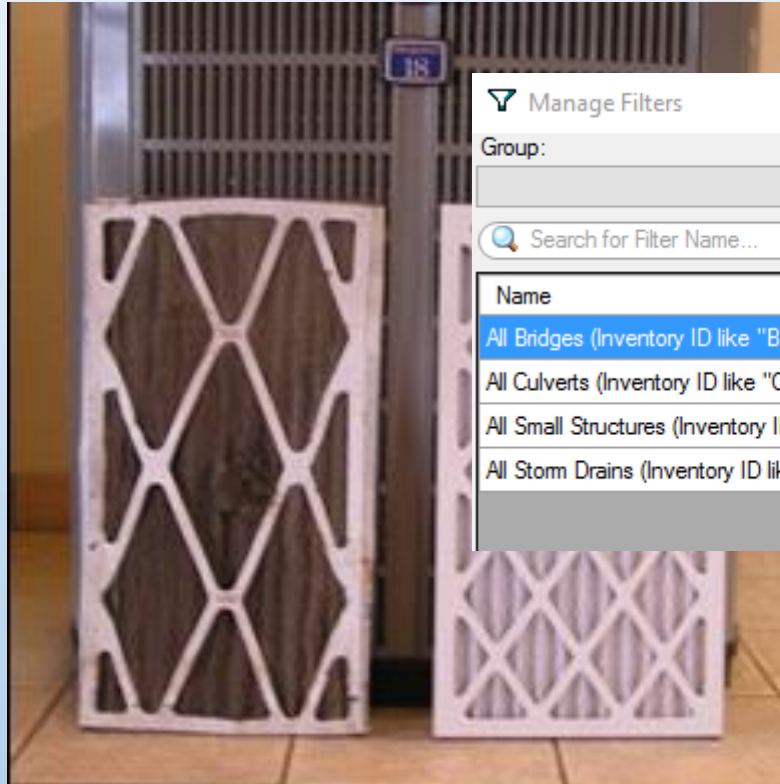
18

Manage Filters

Group:

Search for Filter Name...

| Name |
|---|
| All Bridges (Inventory ID like "B |
| All Culverts (Inventory ID like "C |
| All Small Structures (Inventory I |
| All Storm Drains (Inventory ID lik |